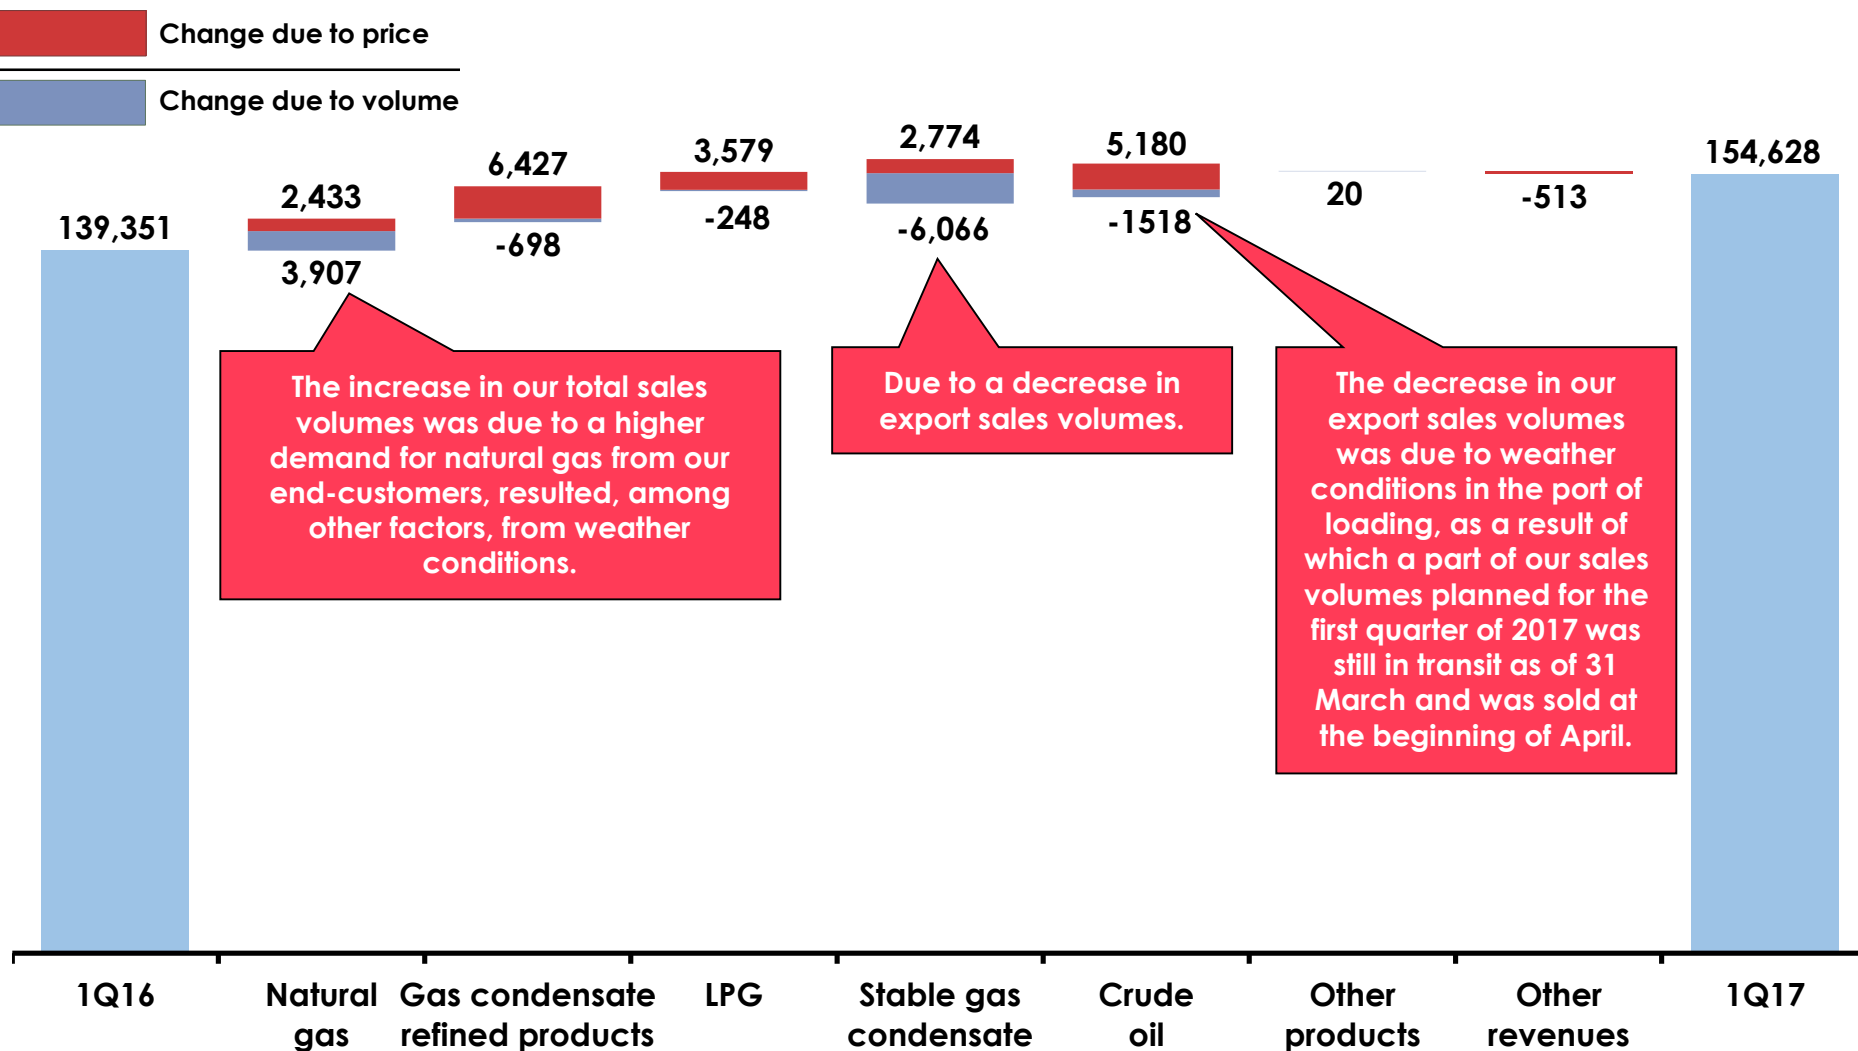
Change due to price

Change due to volume

139,351

2,433

3,907

6,427

-698

3,579

-248

2,774

-6,066

5,180

-1518

20

-513

154,628

The increase in our total sales volumes was due to a higher demand for natural gas from our end-customers, resulted, among other factors, from weather conditions.

Due to a decrease in export sales volumes.

The decrease in our export sales volumes was due to weather conditions in the port of loading, as a result of which a part of our sales volumes planned for the first quarter of 2017 was still in transit as of 31 March and was sold at the beginning of April.

1Q16

Natural gas

Gas condensate refined products

LPG

Stable gas condensate

Crude oil

Other products

Other revenues

1Q17